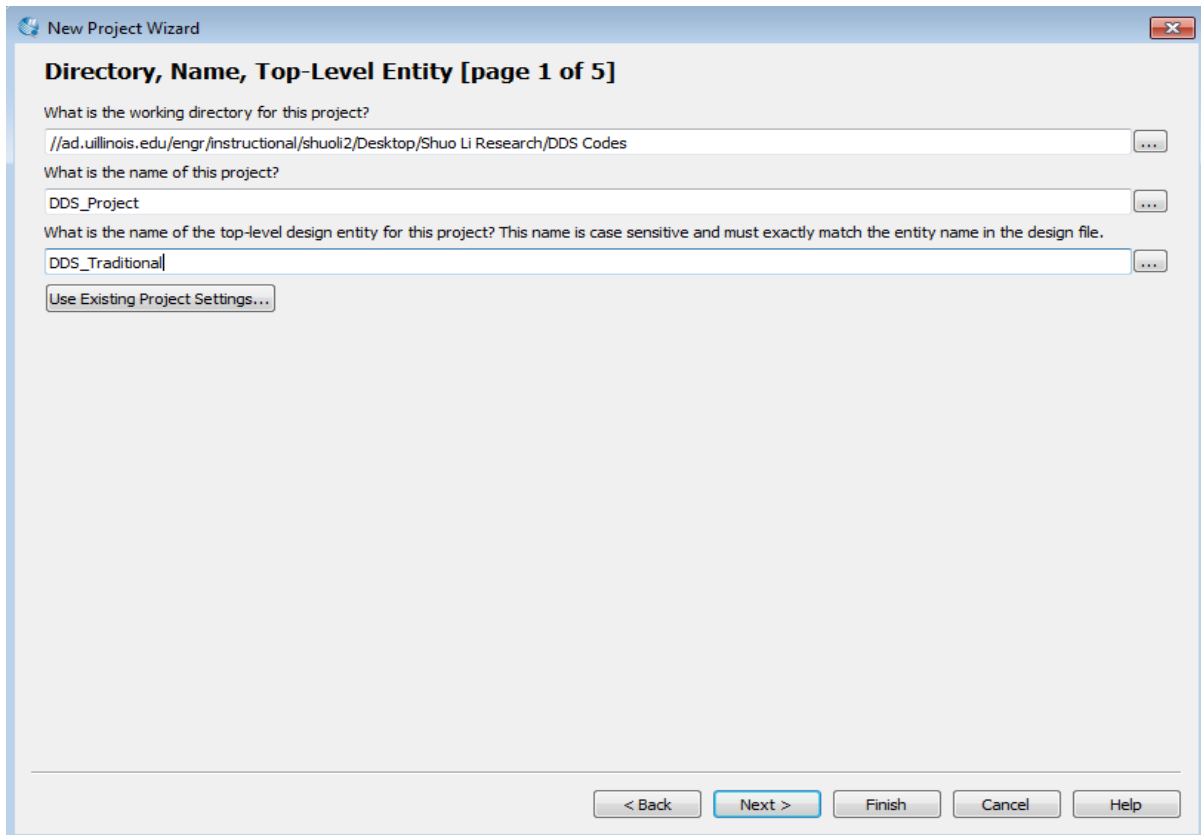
New Project Wizard

Directory, Name, Top-Level Entity [page 1 of 5]

What is the working directory for this project?

//ad.uillinois.edu/engr/instructional/shuoli2/Desktop/Shuo Li Research/DDS Codes

...

What is the name of this project?

DDS_Project

...

What is the name of the top-level design entity for this project? This name is case sensitive and must exactly match the entity name in the design file.

DDS_Traditional

...

Use Existing Project Settings...

< Back

Next >

Finish

Cancel

Help